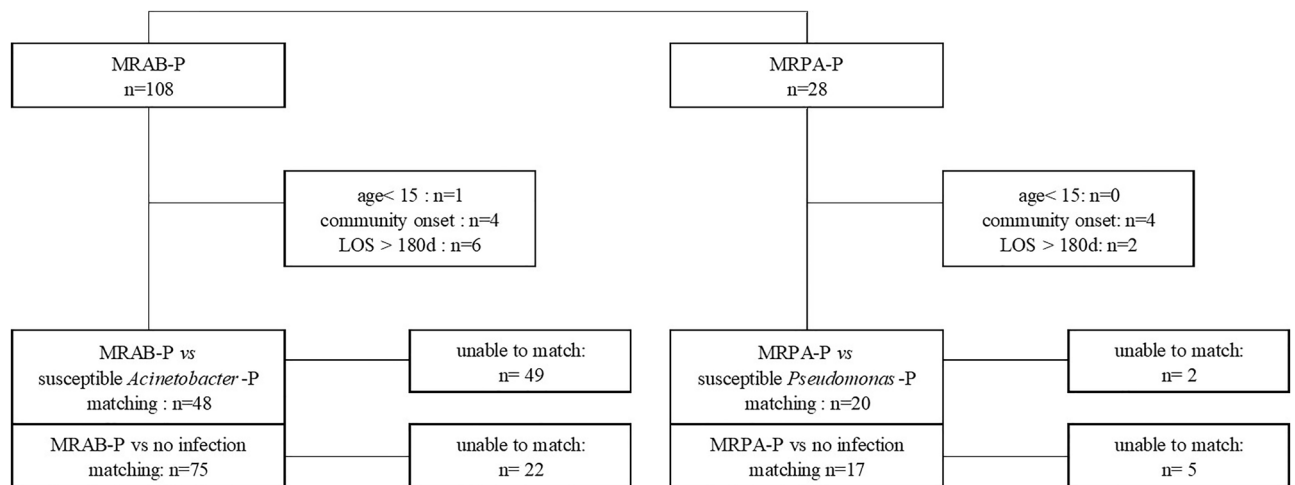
MRAB-P
n=108

MRPA-P
n=28

age< 15 : n=1
community onset : n=4
LOS > 180d : n=6

age< 15: n=0
community onset: n=4
LOS > 180d: n=2

MRAB-P *vs* susceptible *Acinetobacter* -P matching : n=48

unable to match: n= 49

MRPA-P *vs* susceptible *Pseudomonas* -P matching : n=20

unable to match: n= 2

MRAB-P vs no infection matching: n=75

unable to match: n= 22

MRPA-P vs no infection matching n=17

unable to match: n= 5